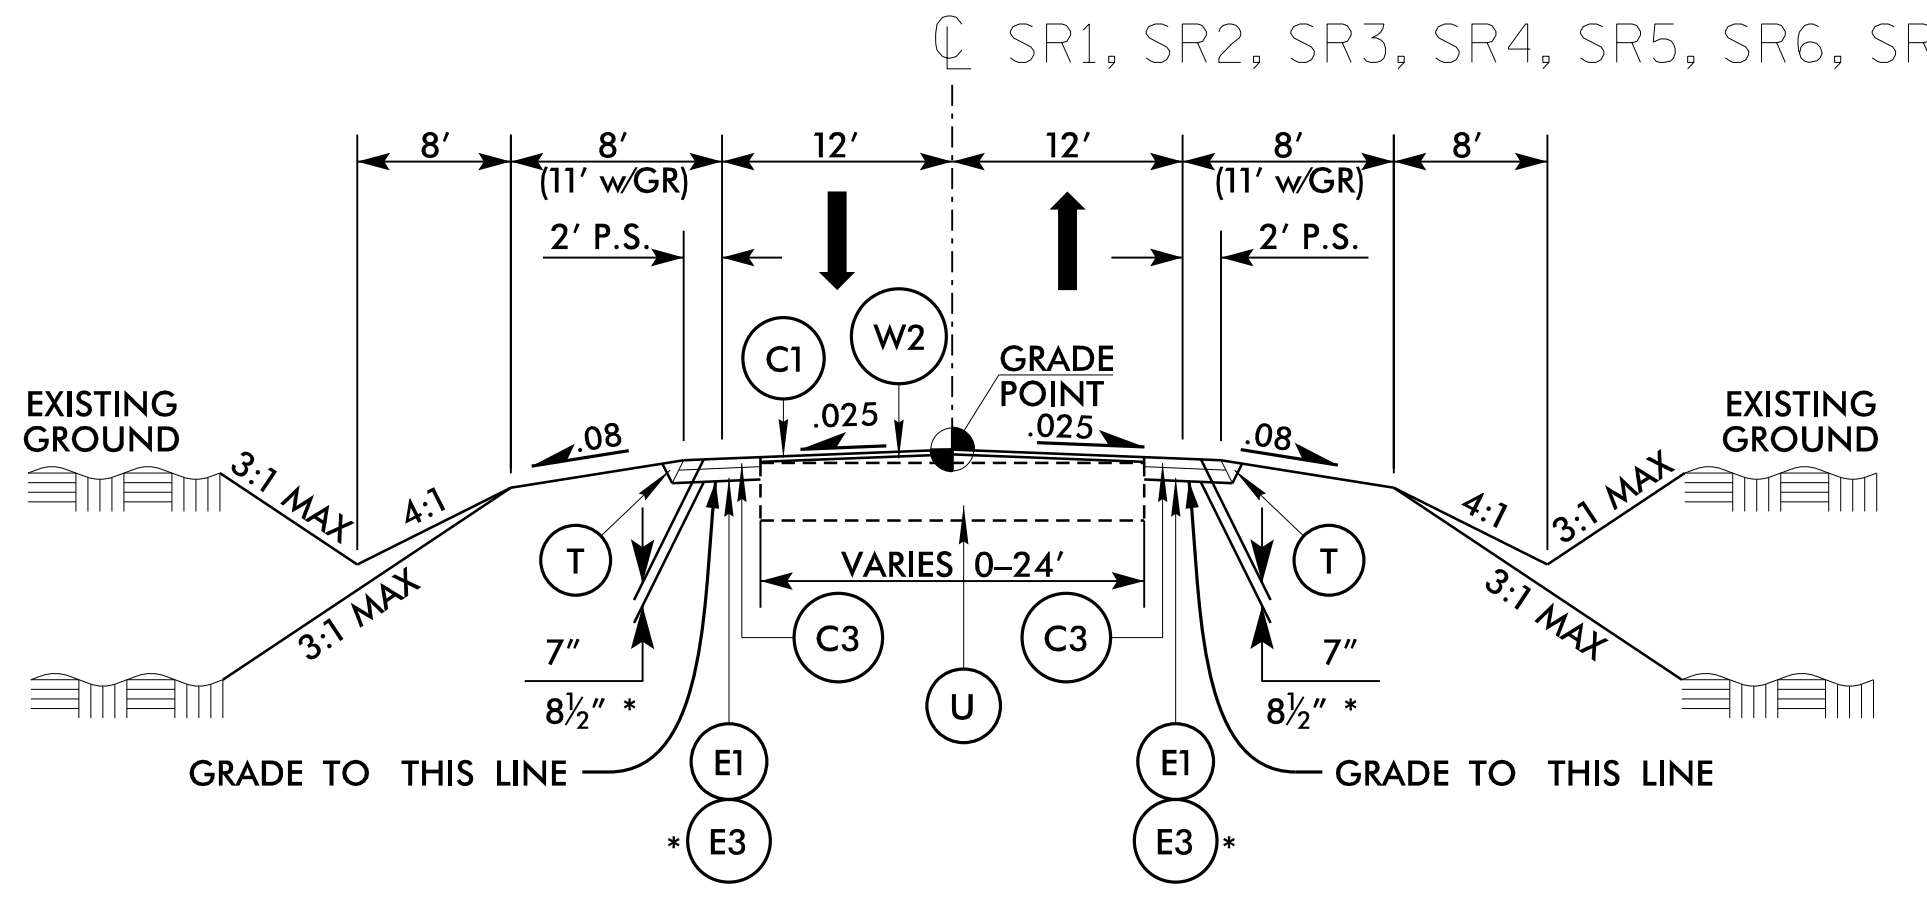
℄ SR1, SR2, SR3, SR4, SR5, SR6, SR

8′
8′
(11′ w/GR)
12′
12′
8′
(11′ w/GR)
8′

2′ P.S.
2′ P.S.

C1
W2
GRADE
POINT

EXISTING
GROUND
EXISTING
GROUND

.08
.025
.025
.08

3:1 MAX
4:1
4:1
3:1 MAX

3:1 MAX
3:1 MAX

T
T

VARIES 0–24′

7″
8½″ *
7″
8½″ *

C3
C3
U

GRADE TO THIS LINE
GRADE TO THIS LINE

E1
E1
* E3
E3 *